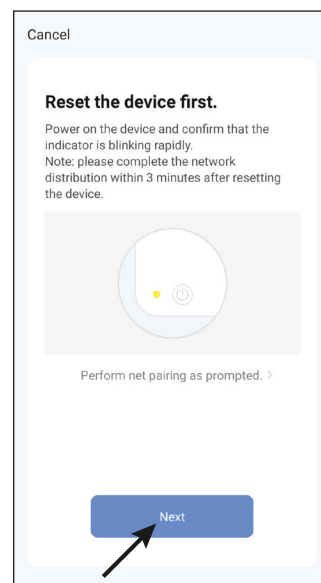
Cancel

Reset the device first.

Power on the device and confirm that the indicator is blinking rapidly.
Note: please complete the network distribution within 3 minutes after resetting the device.

Perform net pairing as prompted. >

Next